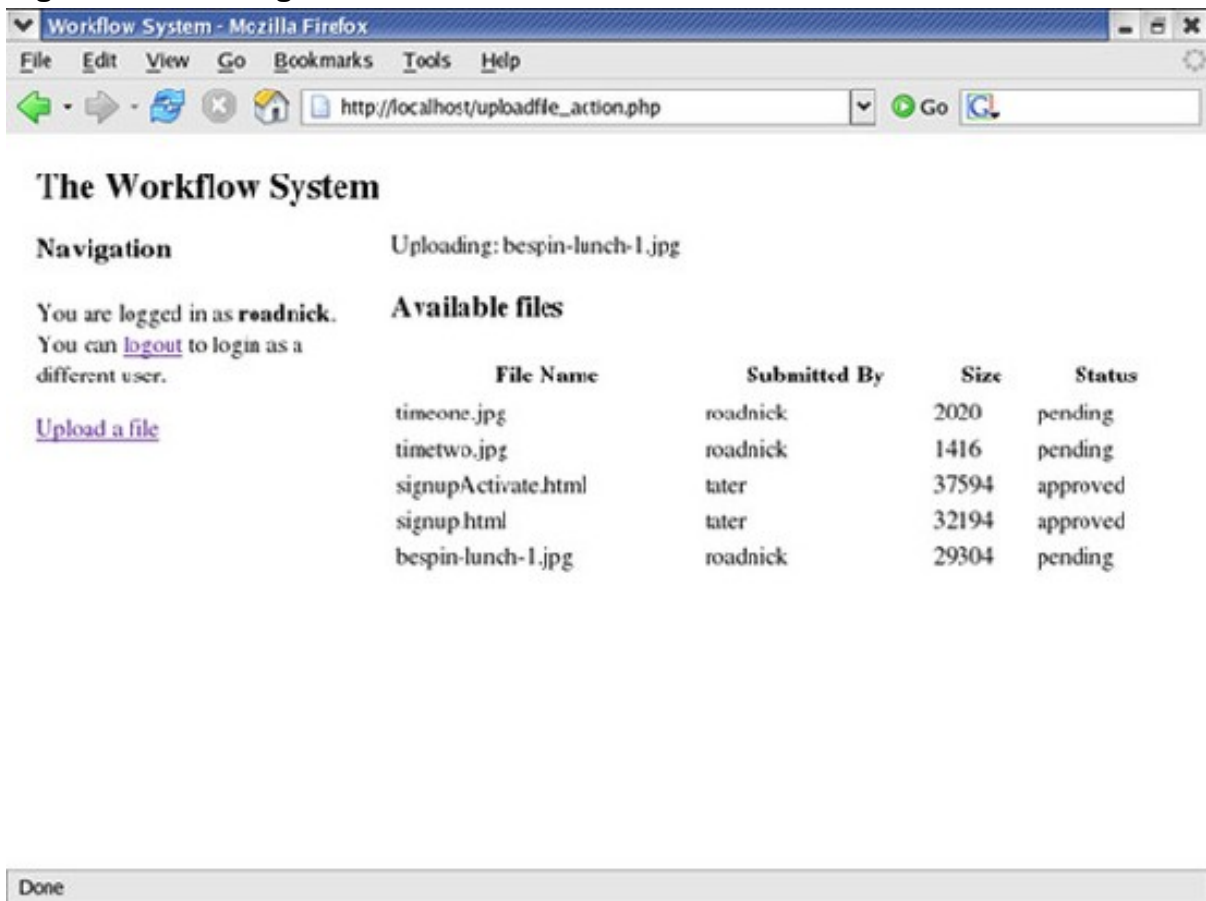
Workflow System - Mozilla Firefox

File Edit View Go Bookmarks Tools Help

http://localhost/uploadfile_action.php

Go

The Workflow System

Navigation

You are logged in as **roadnick**. You can logout to login as a different user.

Upload a file

Uploading: bespin-lunch-1.jpg

Available files

| File Name | Submitted By | Size | Status |
|---|---|---|---|
| timeone.jpg | roadnick | 2020 | pending |
| timetwo.jpg | roadnick | 1416 | pending |
| signupActivate.html | tater | 37594 | approved |
| signup.html | tater | 32194 | approved |
| bespin-lunch-1.jpg | roadnick | 29304 | pending |

Done